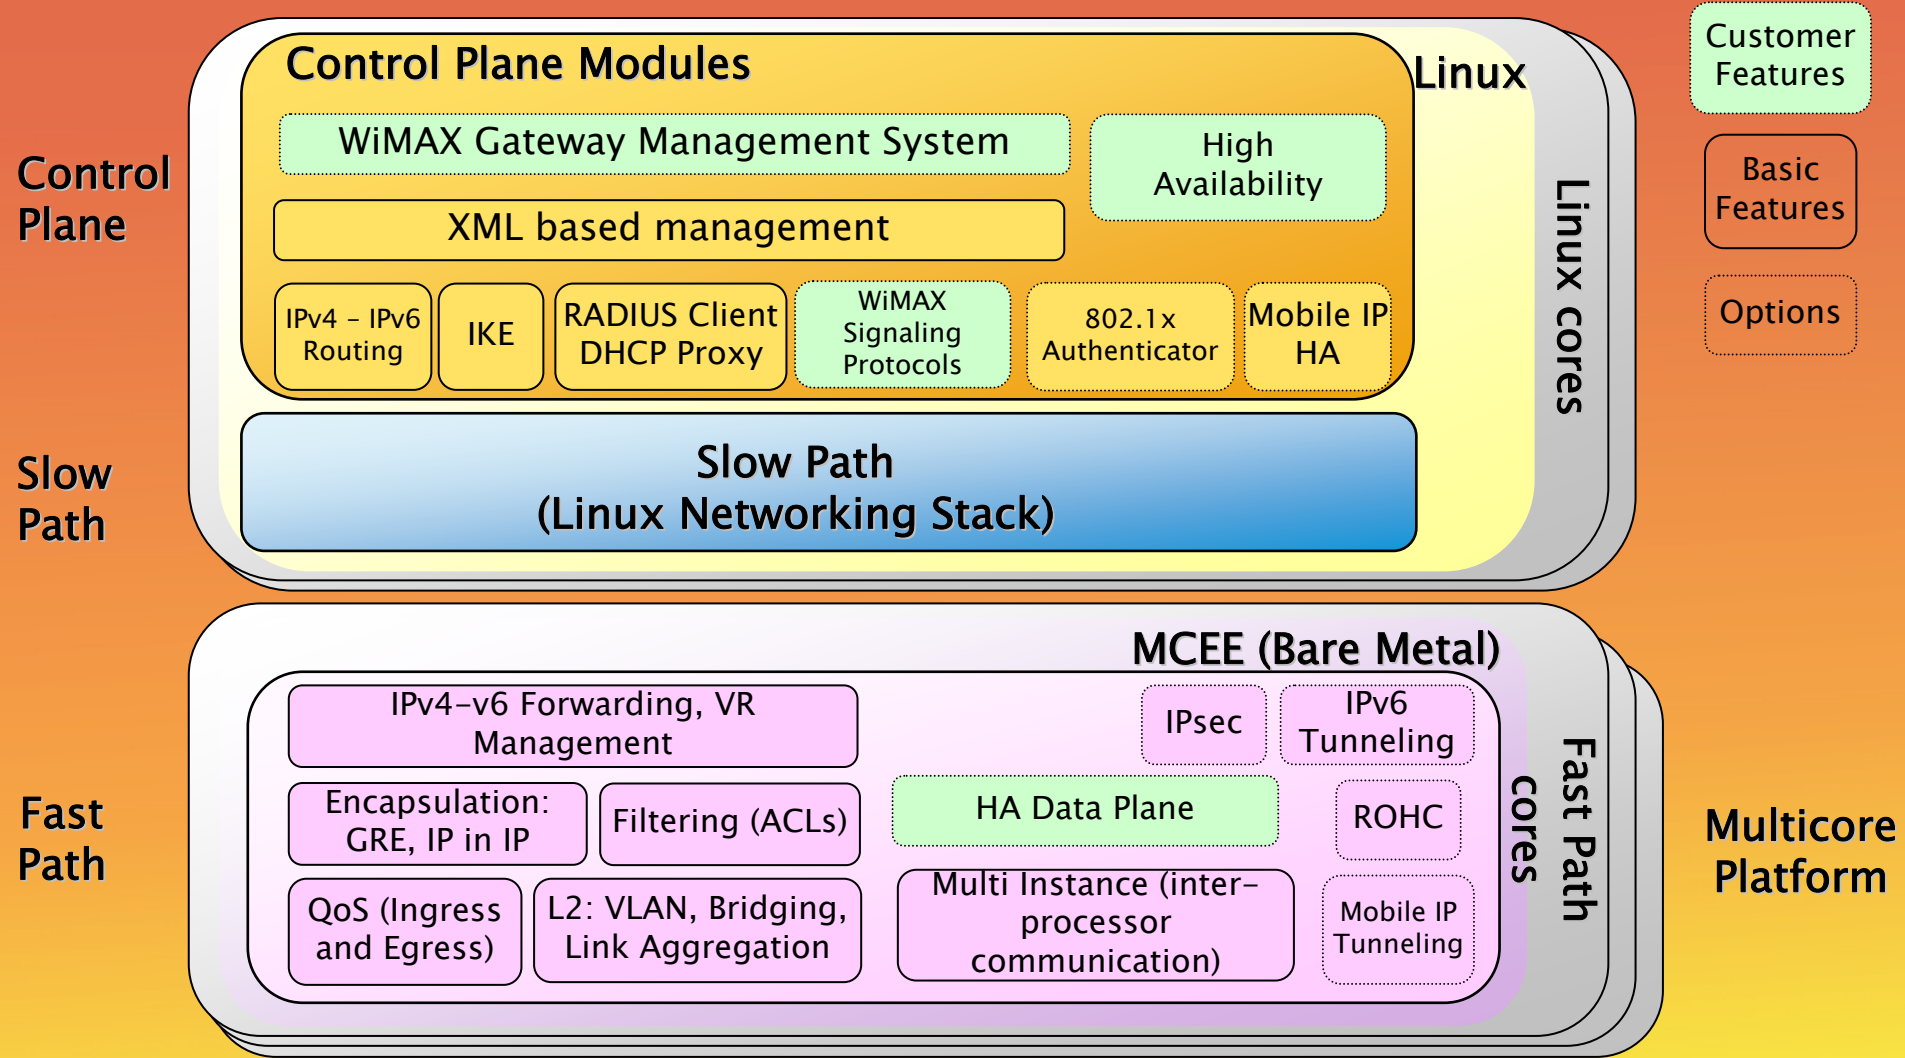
Control Plane

Slow Path

Fast Path

Control Plane Modules

Linux

WiMAX Gateway Management System

High Availability

XML based management

IPv4 – IPv6 Routing

IKE

RADIUS Client DHCP Proxy

WiMAX Signaling Protocols

802.1x Authenticator

Mobile IP HA

Linux cores

Slow Path (Linux Networking Stack)

MCEE (Bare Metal)

IPv4-v6 Forwarding, VR Management

IPsec

IPv6 Tunneling

Encapsulation: GRE, IP in IP

Filtering (ACLs)

HA Data Plane

ROHC

QoS (Ingress and Egress)

L2: VLAN, Bridging, Link Aggregation

Multi Instance (inter-processor communication)

Mobile IP Tunneling

Fast Path cores

Customer Features

Basic Features

Options

Multicore Platform